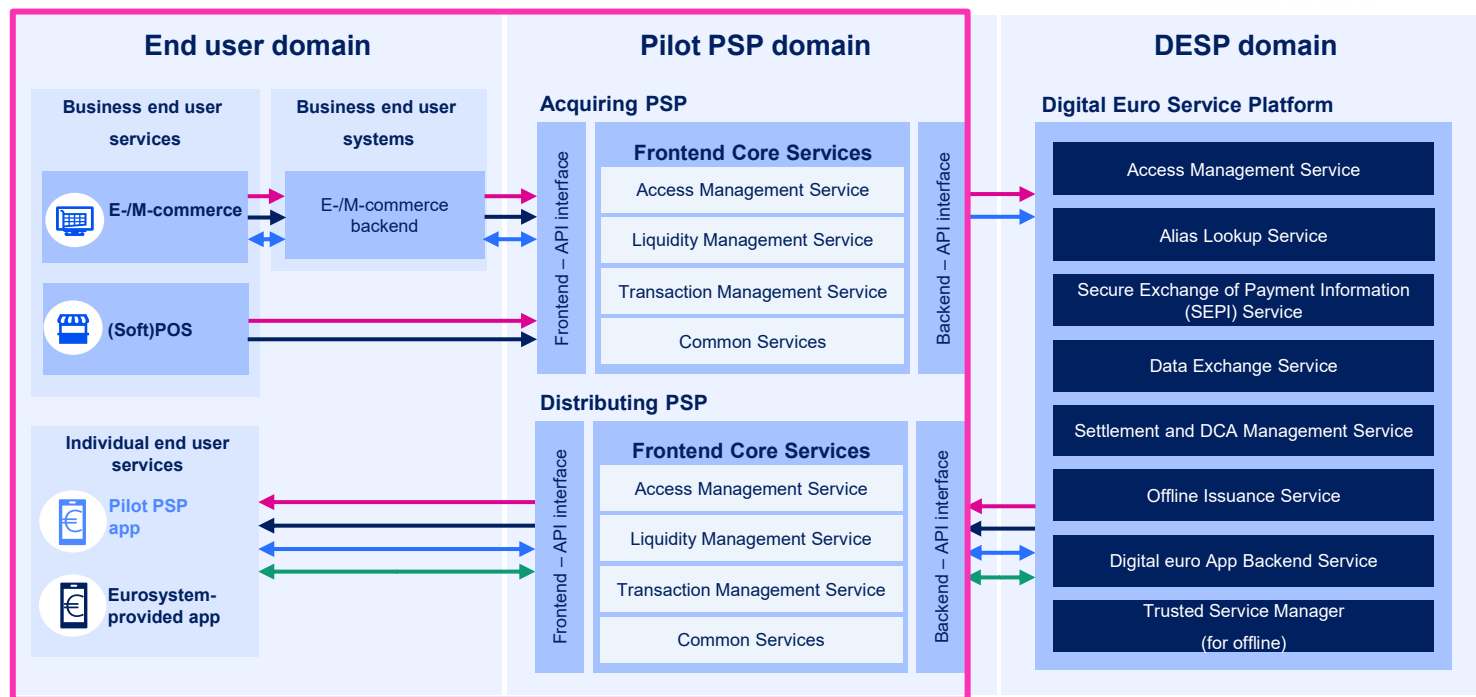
End user domain

Business end user services

E-/M-commerce

(Soft)POS

Business end user systems

E-/M-commerce backend

Individual end user services

Pilot PSP app

Eurosystem-provided app

Pilot PSP domain

Acquiring PSP

Frontend – API interface

Frontend Core Services

Access Management Service

Liquidity Management Service

Transaction Management Service

Common Services

Backend – API interface

Distributing PSP

Frontend – API interface

Frontend Core Services

Access Management Service

Liquidity Management Service

Transaction Management Service

Common Services

Backend – API interface

DESP domain

Digital Euro Service Platform

Access Management Service

Alias Lookup Service

Secure Exchange of Payment Information (SEPI) Service

Data Exchange Service

Settlement and DCA Management Service

Offline Issuance Service

Digital euro App Backend Service

Trusted Service Manager (for offline)